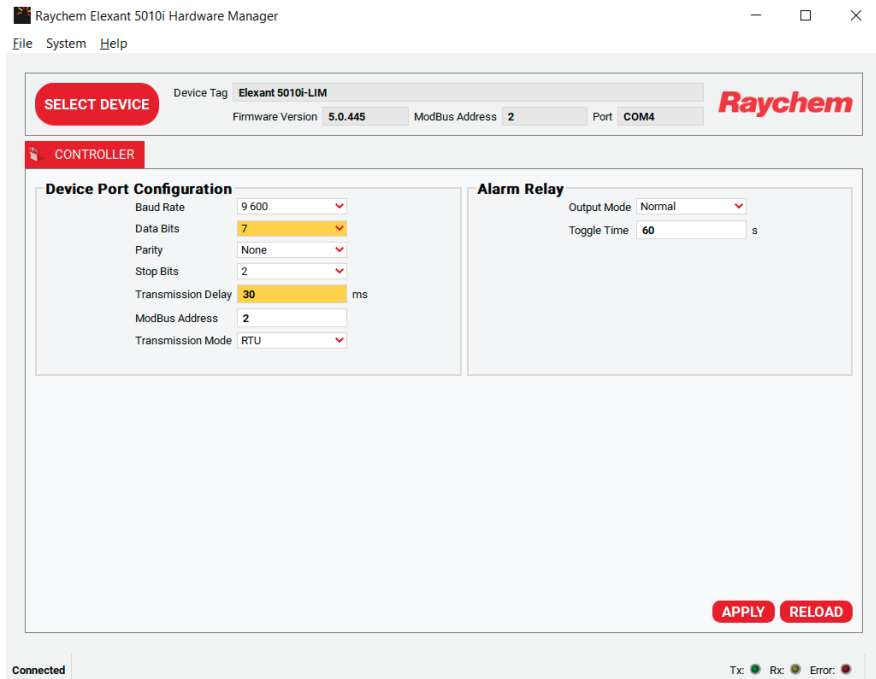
Raychem Elexant 5010i Hardware Manager

File System Help

SELECT DEVICE

Device Tag Elexant 5010i-LIM

Firmware Version 5.0.445 ModBus Address 2 Port COM4

Raychem

CONTROLLER

Device Port Configuration

Baud Rate 9 600
Data Bits 7
Parity None
Stop Bits 2
Transmission Delay 30 ms
ModBus Address 2
Transmission Mode RTU

Alarm Relay

Output Mode Normal
Toggle Time 60 s

APPLY RELOAD

Connected

Tx: Rx: Error: